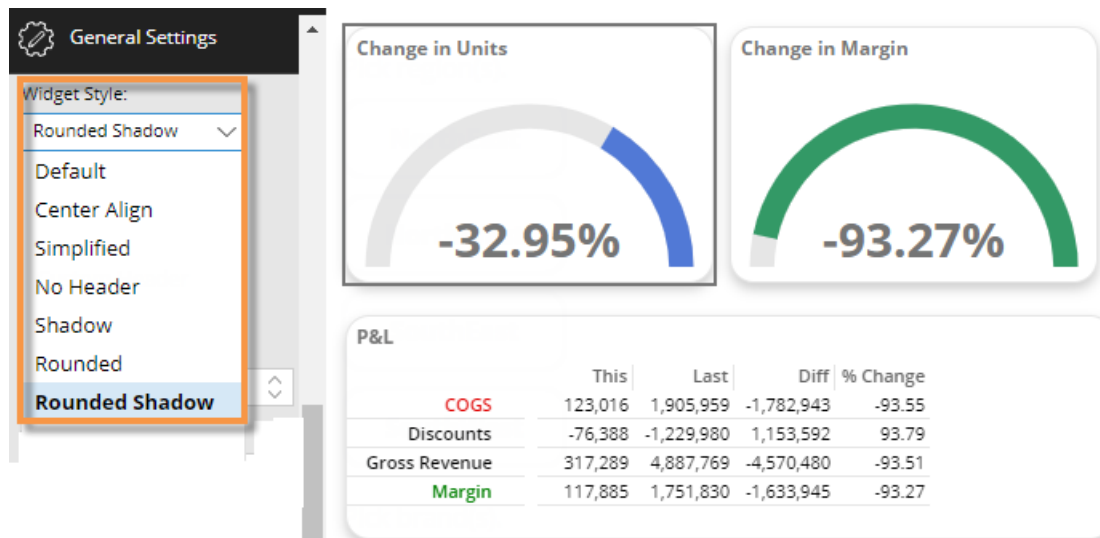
General Settings

Widget Style:

Rounded Shadow

Default
Center Align
Simplified
No Header
Shadow
Rounded
Rounded Shadow

Change in Units

-32.95%

Change in Margin

-93.27%

P&L

| | This | Last | Diff | % Change |
|---|---|---|---|---|
| COGS | 123,016 | 1,905,959 | -1,782,943 | -93.55 |
| Discounts | -76,388 | -1,229,980 | 1,153,592 | 93.79 |
| Gross Revenue | 317,289 | 4,887,769 | -4,570,480 | -93.51 |
| Margin | 117,885 | 1,751,830 | -1,633,945 | -93.27 |